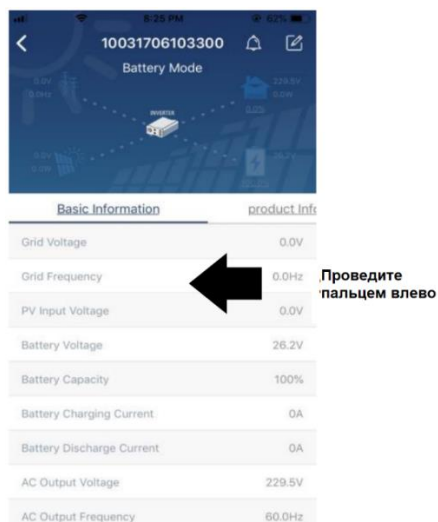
8:25 PM 62%

10031706103300

Battery Mode

0.0V 0.0Hz

229.5V 0.0W

INVERTER

0.0V 0.0W

26.2V

Basic Information

product Info

Grid Voltage 0.0V

Grid Frequency 0.0Hz

PV Input Voltage 0.0V

Battery Voltage 26.2V

Battery Capacity 100%

Battery Charging Current 0A

Battery Discharge Current 0A

AC Output Voltage 229.5V

AC Output Frequency 60.0Hz

Проведите пальцем влево